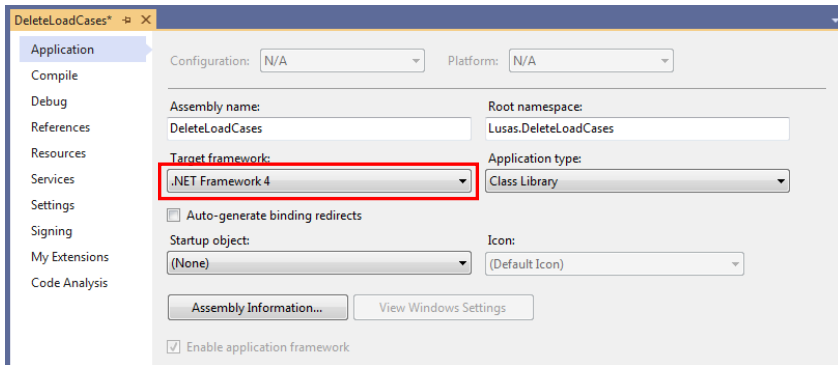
DeleteLoadCases* ⊕ ✕

Application
Compile
Debug
References
Resources
Services
Settings
Signing
My Extensions
Code Analysis

Configuration: N/A
Platform: N/A

Assembly name:
DeleteLoadCases
Root namespace:
Lusas.DeleteLoadCases

Target framework:
.NET Framework 4
Application type:
Class Library

Auto-generate binding redirects

Startup object:
(None)
Icon:
(Default Icon)

Assembly Information...
View Windows Settings

Enable application framework